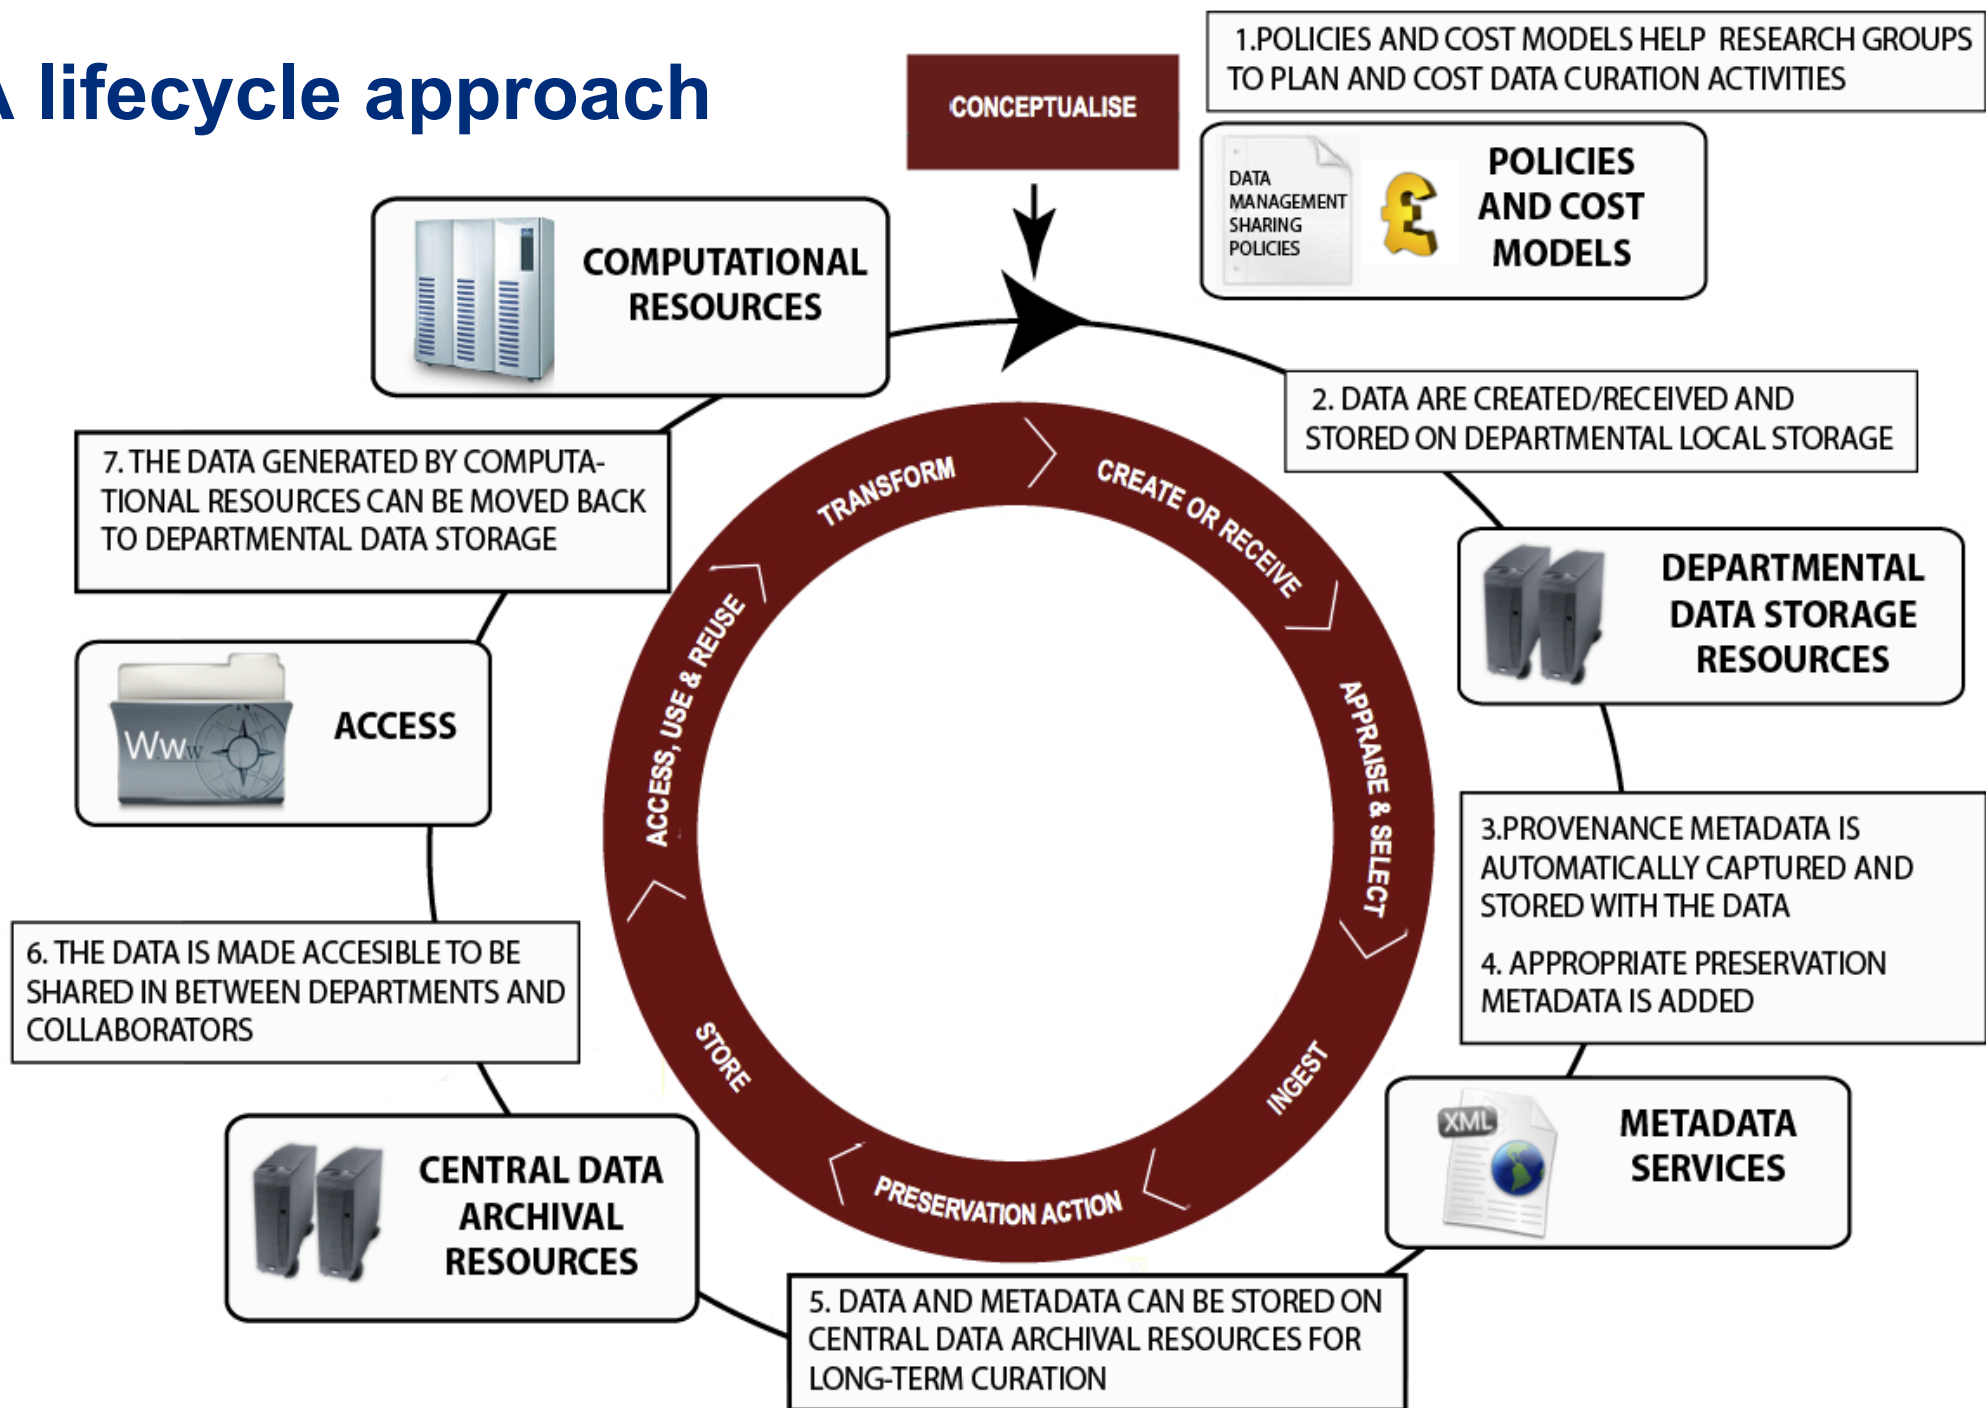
lifecycle approach

CONCEPTUALISE

1.POLICIES AND COST MODELS HELP RESEARCH GROUPS TO PLAN AND COST DATA CURATION ACTIVITIES

DATA MANAGEMENT SHARING POLICIES

POLICIES AND COST MODELS

COMPUTATIONAL RESOURCES

2. DATA ARE CREATED/RECEIVED AND STORED ON DEPARTMENTAL LOCAL STORAGE

7. THE DATA GENERATED BY COMPUTATIONAL RESOURCES CAN BE MOVED BACK TO DEPARTMENTAL DATA STORAGE

TRANSFORM

CREATE OR RECEIVE

DEPARTMENTAL DATA STORAGE RESOURCES

ACCESS, USE & REUSE

APPRAISE & SELECT

Www

ACCESS

3.PROVENANCE METADATA IS AUTOMATICALLY CAPTURED AND STORED WITH THE DATA

4. APPROPRIATE PRESERVATION METADATA IS ADDED

6. THE DATA IS MADE ACCESIBLE TO BE SHARED IN BETWEEN DEPARTMENTS AND COLLABORATORS

STORE

INGEST

XML

METADATA SERVICES

PRESERVATION ACTION

CENTRAL DATA ARCHIVAL RESOURCES

5. DATA AND METADATA CAN BE STORED ON CENTRAL DATA ARCHIVAL RESOURCES FOR LONG-TERM CURATION